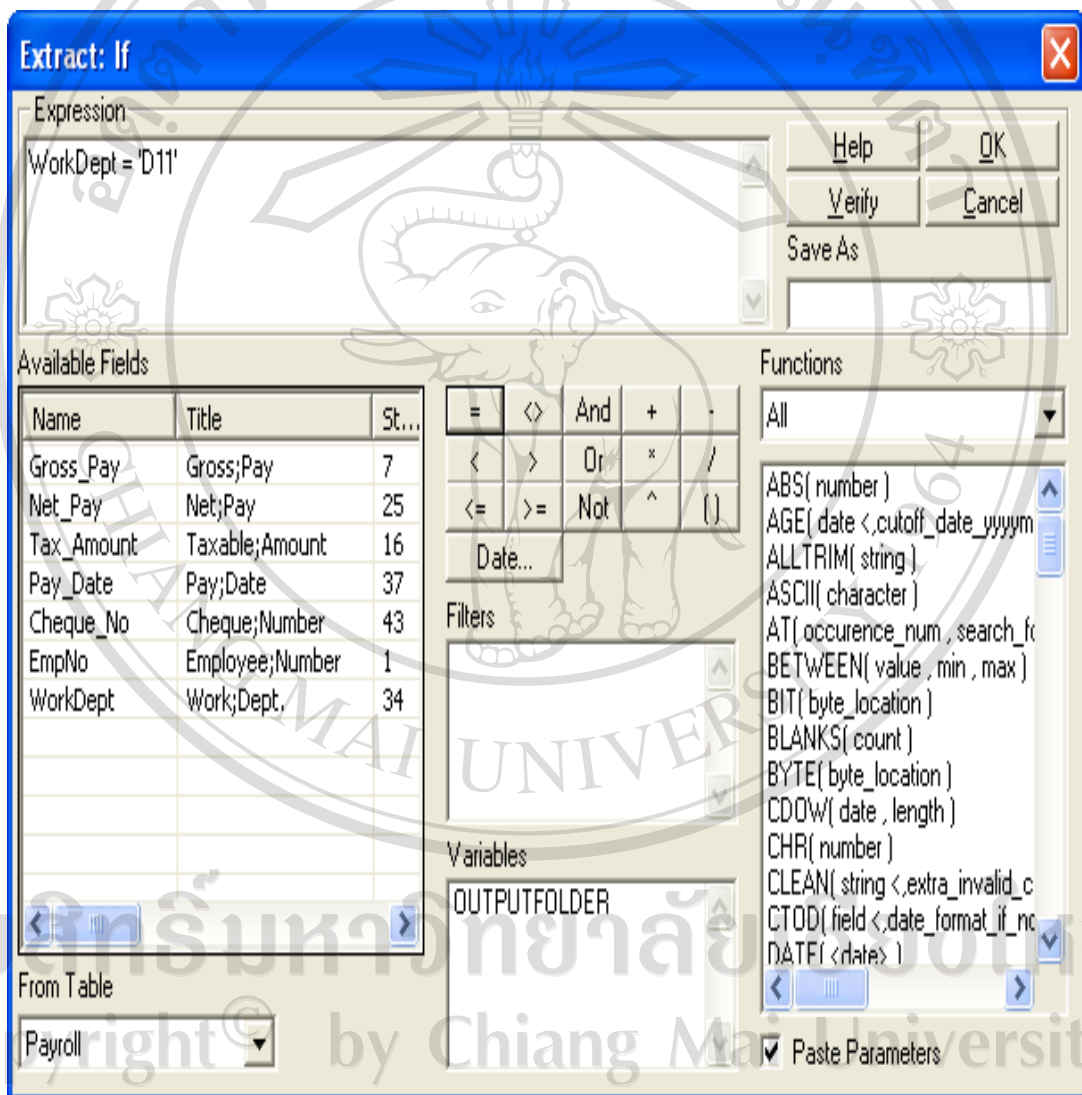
Extract: If

Expression

WorkDept = 'D11'

Help
OK
Verify
Cancel
Save As

Available Fields

| Name | Title | St... |
|---|---|---|
| Gross_Pay | Gross;Pay | 7 |
| Net_Pay | Net;Pay | 25 |
| Tax_Amount | Taxable;Amount | 16 |
| Pay_Date | Pay;Date | 37 |
| Cheque_No | Cheque;Number | 43 |
| EmpNo | Employee;Number | 1 |
| WorkDept | Work;Dept. | 34 |

= <> And + -
< > Or * /
<= >= Not ^ ()
Date...

Filters

Variables

OUTPUTFOLDER

Functions

All

ABS( number )
AGE( date <,cutoff_date_yyyym
ALLTRIM( string )
ASCII( character )
AT( occurence_num , search_fo
BETWEEN( value , min , max )
BIT( byte_location )
BLANKS( count )
BYTE( byte_location )
CDOW( date , length )
CHR( number )
CLEAN( string <,extra_invalid_c
CTOD( field <,date_format_if_nc
DATE( <date> )

From Table

Payroll

Paste Parameters

MAI UNIVERSITY
CHIANG
1964
ลิขสิทธิ์มหาวิทยาลัยเชียงใหม่
Copyright © by Chiang Mai University